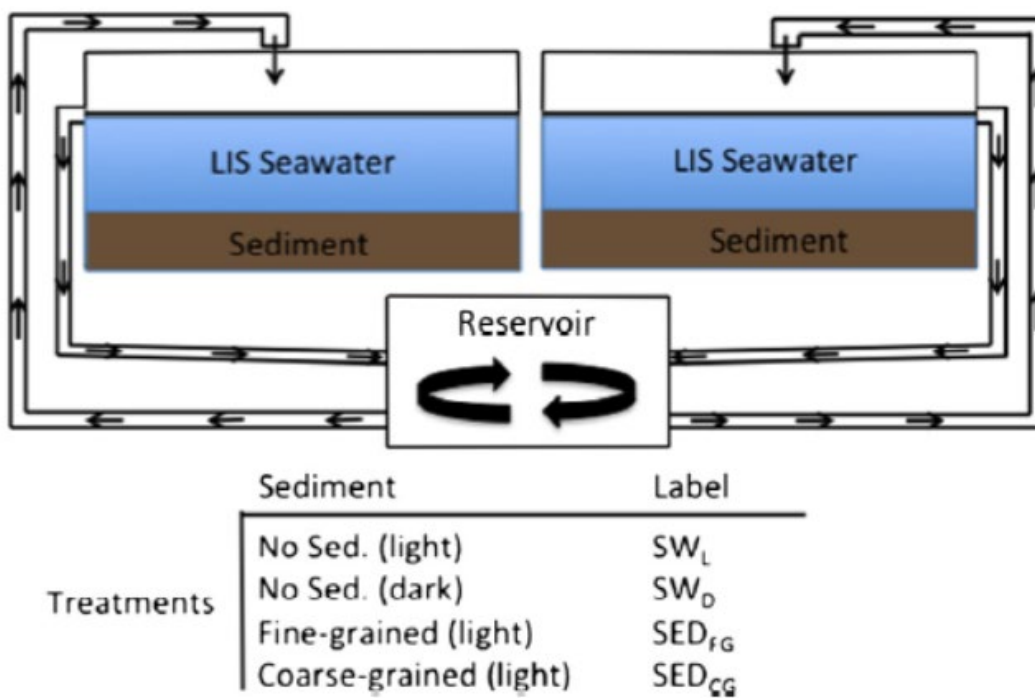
LIS Seawater

Sediment

LIS Seawater

Sediment

Reservoir

| | Sediment | Label |
|---|---|---|
| Treatments | No Sed. (light) | $SW_L$ |
| | No Sed. (dark) | $SW_D$ |
| | Fine-grained (light) | $SED_{FG}$ |
| | Coarse-grained (light) | $SED_{CG}$ |